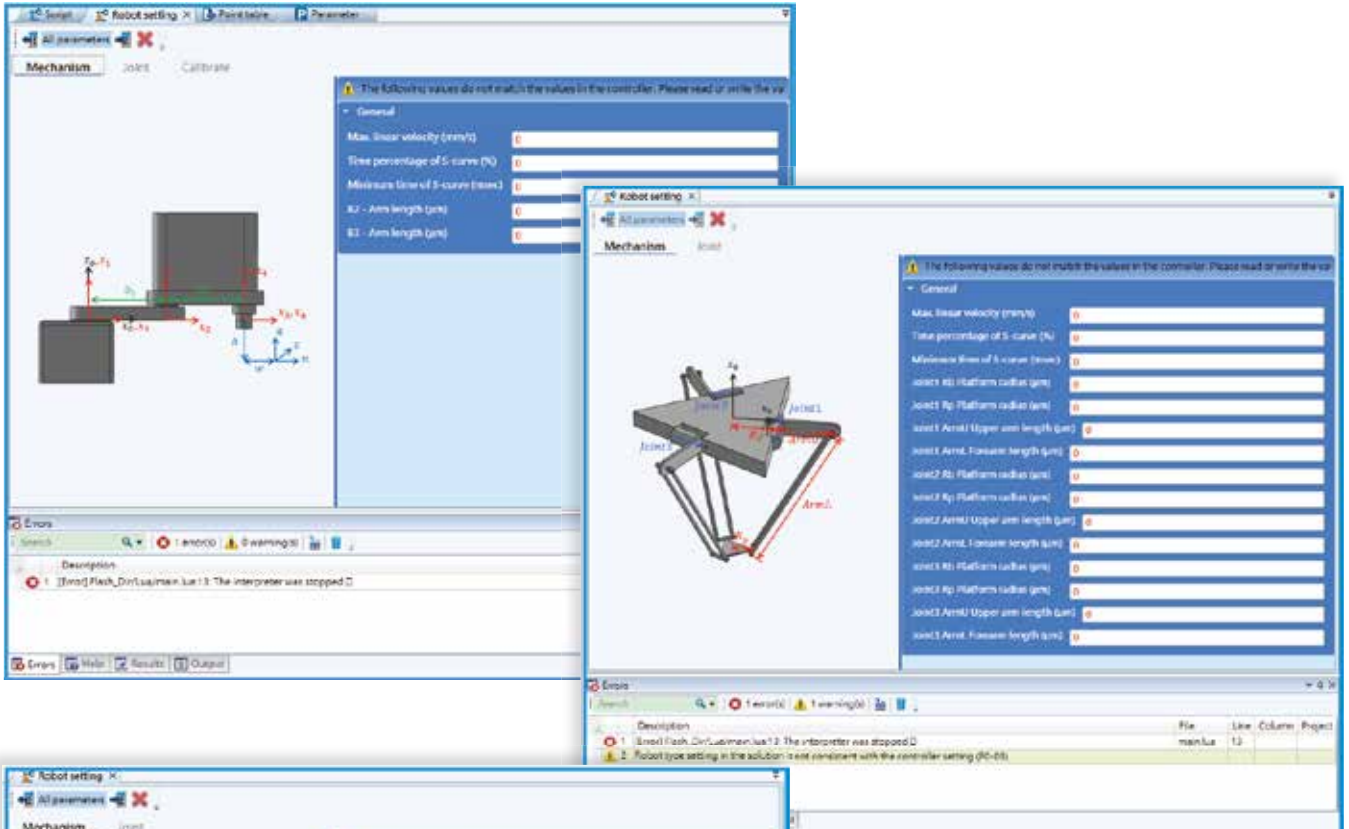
Script | Robot setting × | Point table | Parameter

All parameters

Mechanism | Joint | Calibrate

The following values do not match the values in the controller. Please read or write the va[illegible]

General

Max. linear velocity (mm/s) | 0

Time percentage of S-curve (%) | 0

Minimum time of S-curve (msec) | 0

A2 - Arm length (μm) | 0

B1 - Arm length (μm) | 0

Errors

Search

1 error(s) | 0 warning(s)

Description

1 [Error] Flash_Dir/Lua/main.lua:13: The interpreter was stopped

Errors | Help | Results | Output

Robot setting ×

All parameters

Mechanism | Joint

The following values do not match the values in the controller. Please read or write the va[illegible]

General

Max. linear velocity (mm/s) | 0

Time percentage of S-curve (%) | 0

Minimum time of S-curve (msec) | 0

Joint1 Rt: Platform radius (μm) | 0

Joint1 Rp: Platform radius (μm) | 0

Joint1 ArmU Upper arm length (μm) | 0

Joint1 ArmL Forearm length (μm) | 0

Joint2 Rt: Platform radius (μm) | 0

Joint2 Rp: Platform radius (μm) | 0

Joint2 ArmU Upper arm length (μm) | 0

Joint2 ArmL Forearm length (μm) | 0

Joint3 Rt: Platform radius (μm) | 0

Joint3 Rp: Platform radius (μm) | 0

Joint3 ArmU Upper arm length (μm) | 0

Joint3 ArmL Forearm length (μm) | 0

Joint1 | Joint2 | Joint3 | ArmL

Errors

Search

1 error(s) | 1 warning(s)

| | Description | File | Line | Column | Project |
|---|---|---|---|---|---|
| 1 | Error] Flash_Dir/Lua/main.lua:13: The interpreter was stopped | main.lua | 13 | | |
| 2 | Robot type setting in the solution is not consistent with the controller setting (RC-00). | | | | |

Robot setting ×

All parameters

Mechanism | Joint